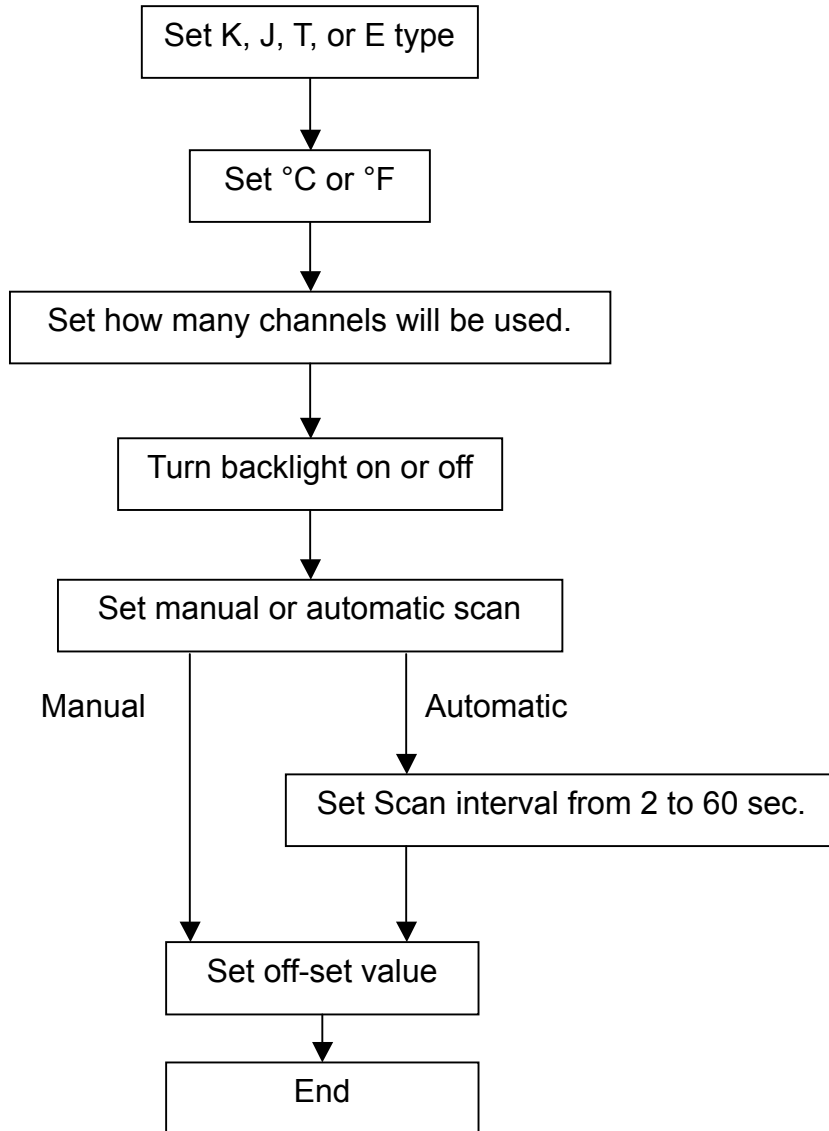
Set K, J, T, or E type

Set °C or °F

Set how many channels will be used.

Turn backlight on or off

Set manual or automatic scan

Manual

Automatic

Set Scan interval from 2 to 60 sec.

Set off-set value

End